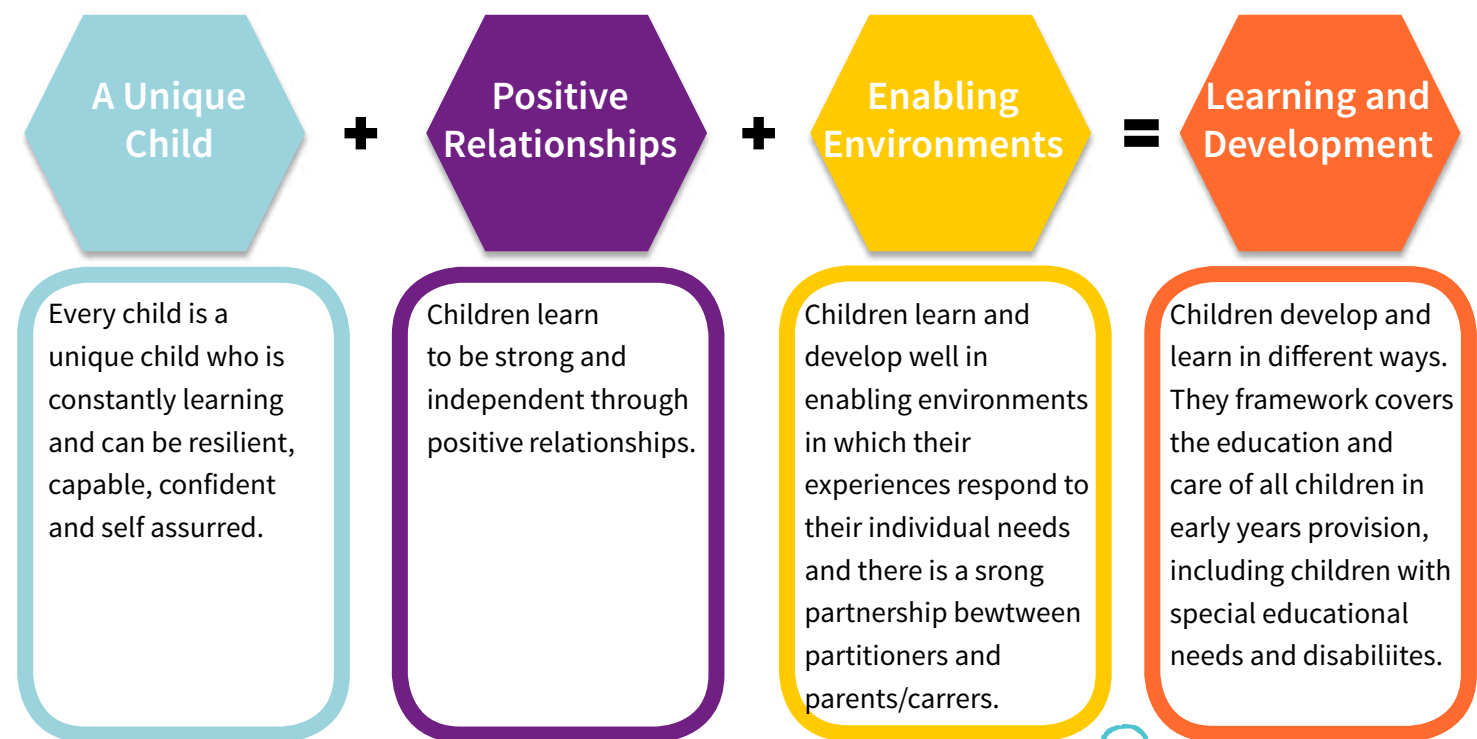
A Unique Child

+

Positive Relationships

+

Enabling Environments

=

Learning and Development

Every child is a unique child who is constantly learning and can be resilient, capable, confident and self assurred.

Children learn to be strong and independent through positive relationships.

Children learn and develop well in enabling environments in which their experiences respond to their individual needs and there is a srong partnership bewtween partitioners and parents/carrers.

Children develop and learn in different ways. They framework covers the education and care of all children in early years provision, including children with special educational needs and disabiliites.